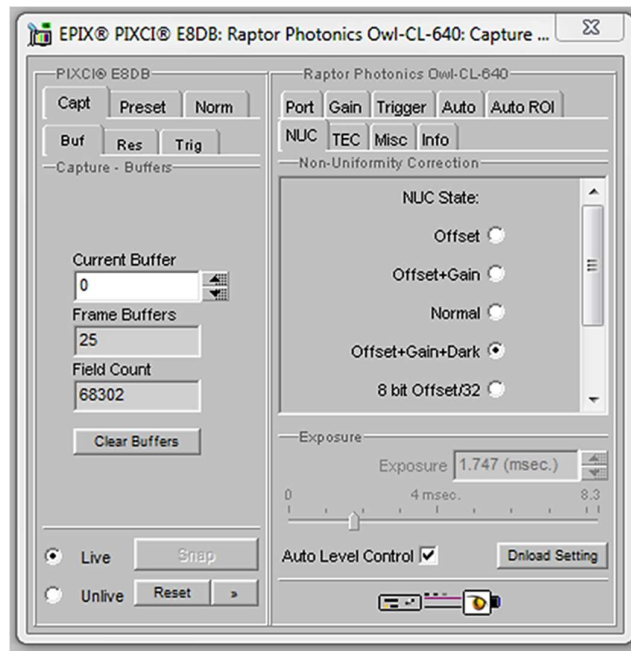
EPIX® PIXCI® E8DB: Raptor Photonics Owl-CL-640: Capture ...

PIXCI® E8DB

Capt
Preset
Norm

Buf
Res
Trig

Capture - Buffers

Current Buffer
0
Frame Buffers
25
Field Count
68302

Clear Buffers

Live
Snap
Unlive
Reset
»

Raptor Photonics Owl-CL-640

Port
Gain
Trigger
Auto
Auto ROI

NUC
TEC
Misc
Info

Non-Uniformity Correction

NUC State:
Offset
Offset+Gain
Normal
Offset+Gain+Dark
8 bit Offset/32

Exposure
Exposure 1.747 (msec.)
0
4 msec.
8.3

Auto Level Control
Dnload Setting